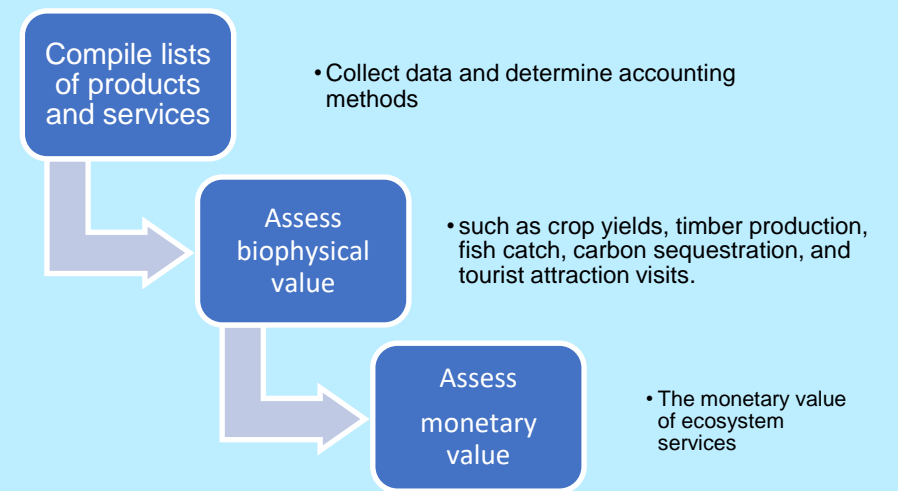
Compile lists of products and services

• Collect data and determine accounting methods

Assess biophysical value

• such as crop yields, timber production, fish catch, carbon sequestration, and tourist attraction visits.

Assess monetary value

• The monetary value of ecosystem services